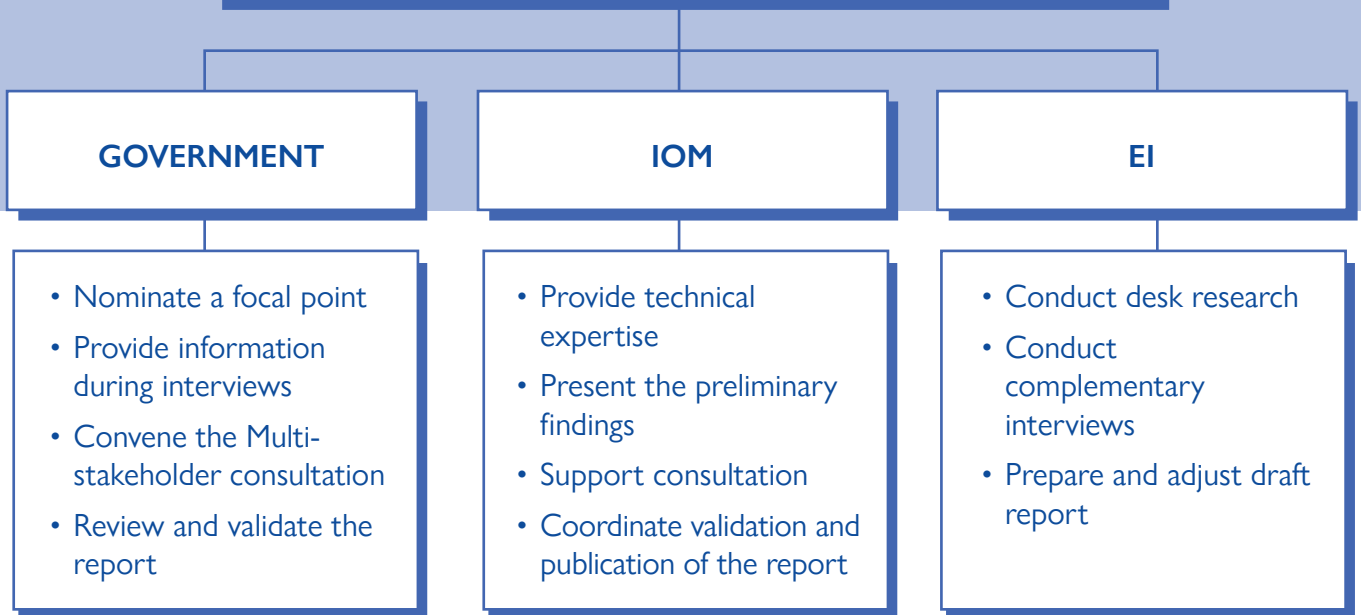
GOVERNMENT

IOM

EI

• Nominate a focal point
• Provide information during interviews
• Convene the Multi-stakeholder consultation
• Review and validate the report

• Provide technical expertise
• Present the preliminary findings
• Support consultation
• Coordinate validation and publication of the report

• Conduct desk research
• Conduct complementary interviews
• Prepare and adjust draft report